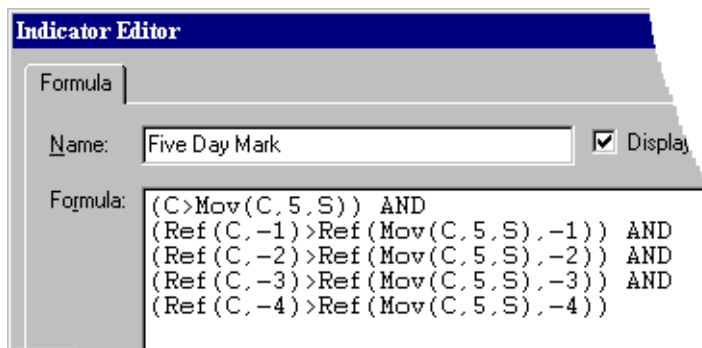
Indicator Editor

Formula

Name: Five Day Mark

Display

Formula: (C>Mov(C,5,S)) AND
(Ref(C,-1)>Ref(Mov(C,5,S),-1)) AND
(Ref(C,-2)>Ref(Mov(C,5,S),-2)) AND
(Ref(C,-3)>Ref(Mov(C,5,S),-3)) AND
(Ref(C,-4)>Ref(Mov(C,5,S),-4))